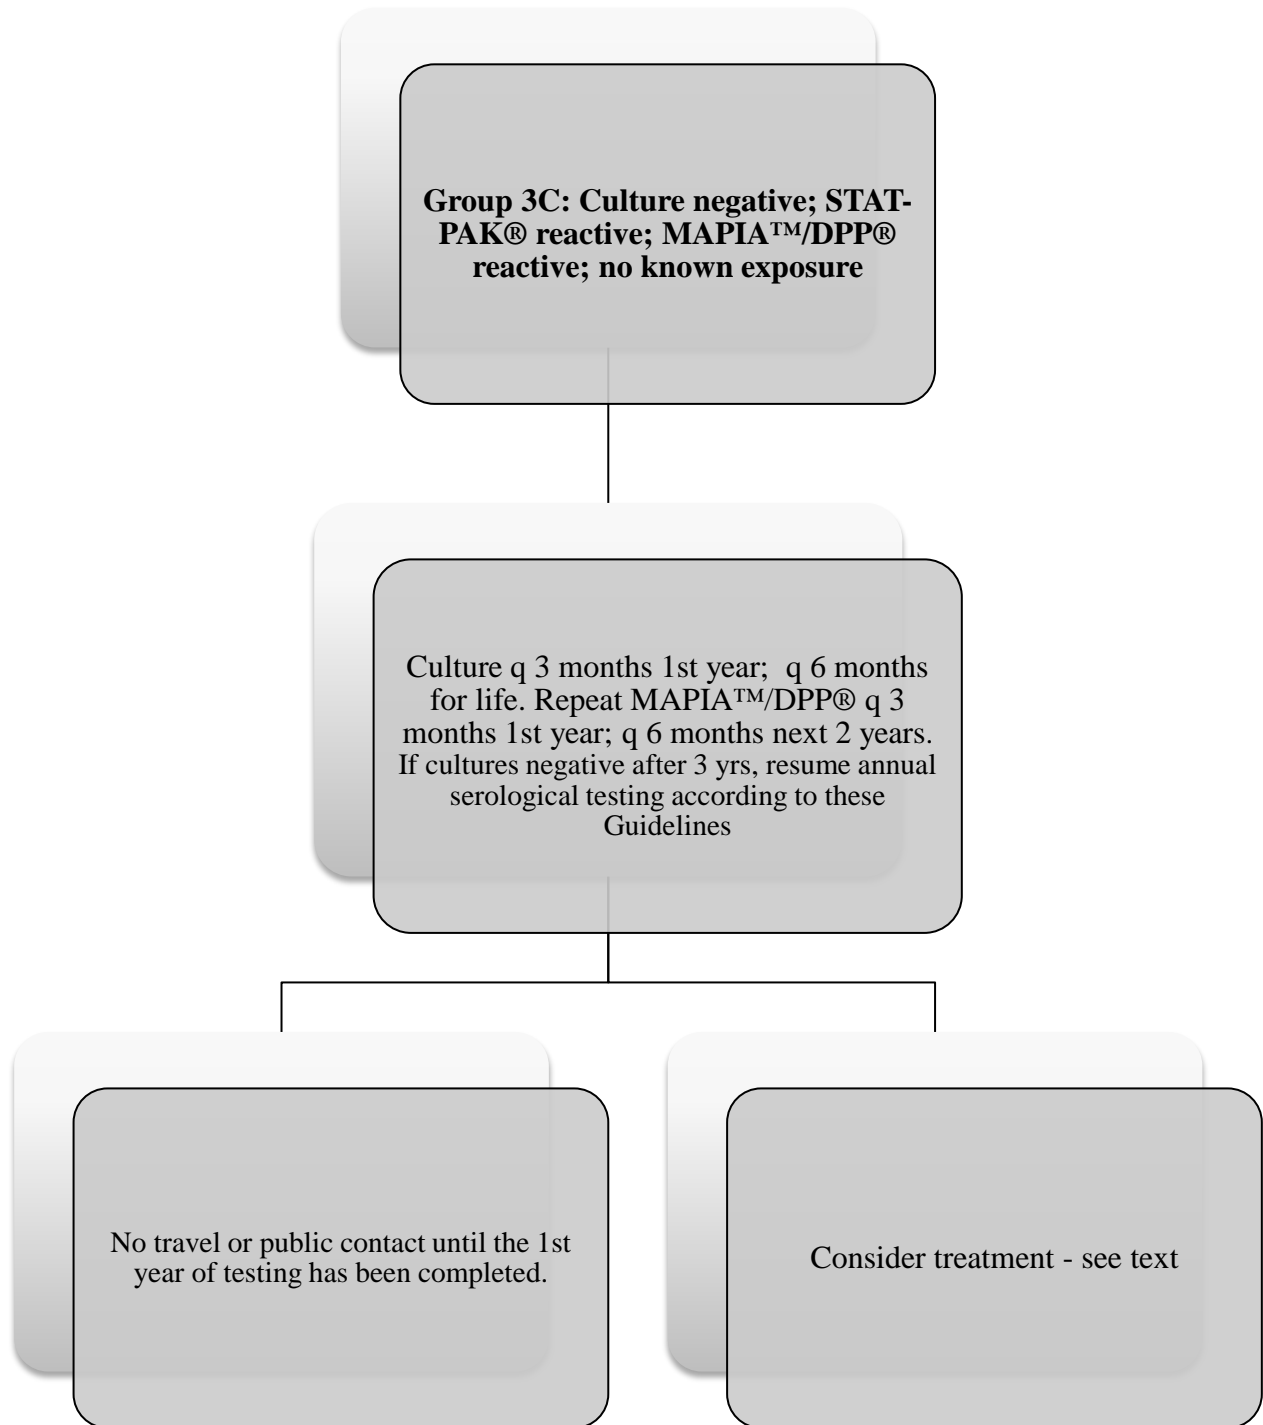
**Group 3C: Culture negative; STAT-PAK® reactive; MAPIA™/DPP® reactive; no known exposure**

Culture q 3 months 1st year; q 6 months for life. Repeat MAPIA™/DPP® q 3 months 1st year; q 6 months next 2 years. If cultures negative after 3 yrs, resume annual serological testing according to these Guidelines

No travel or public contact until the 1st year of testing has been completed.

Consider treatment - see text